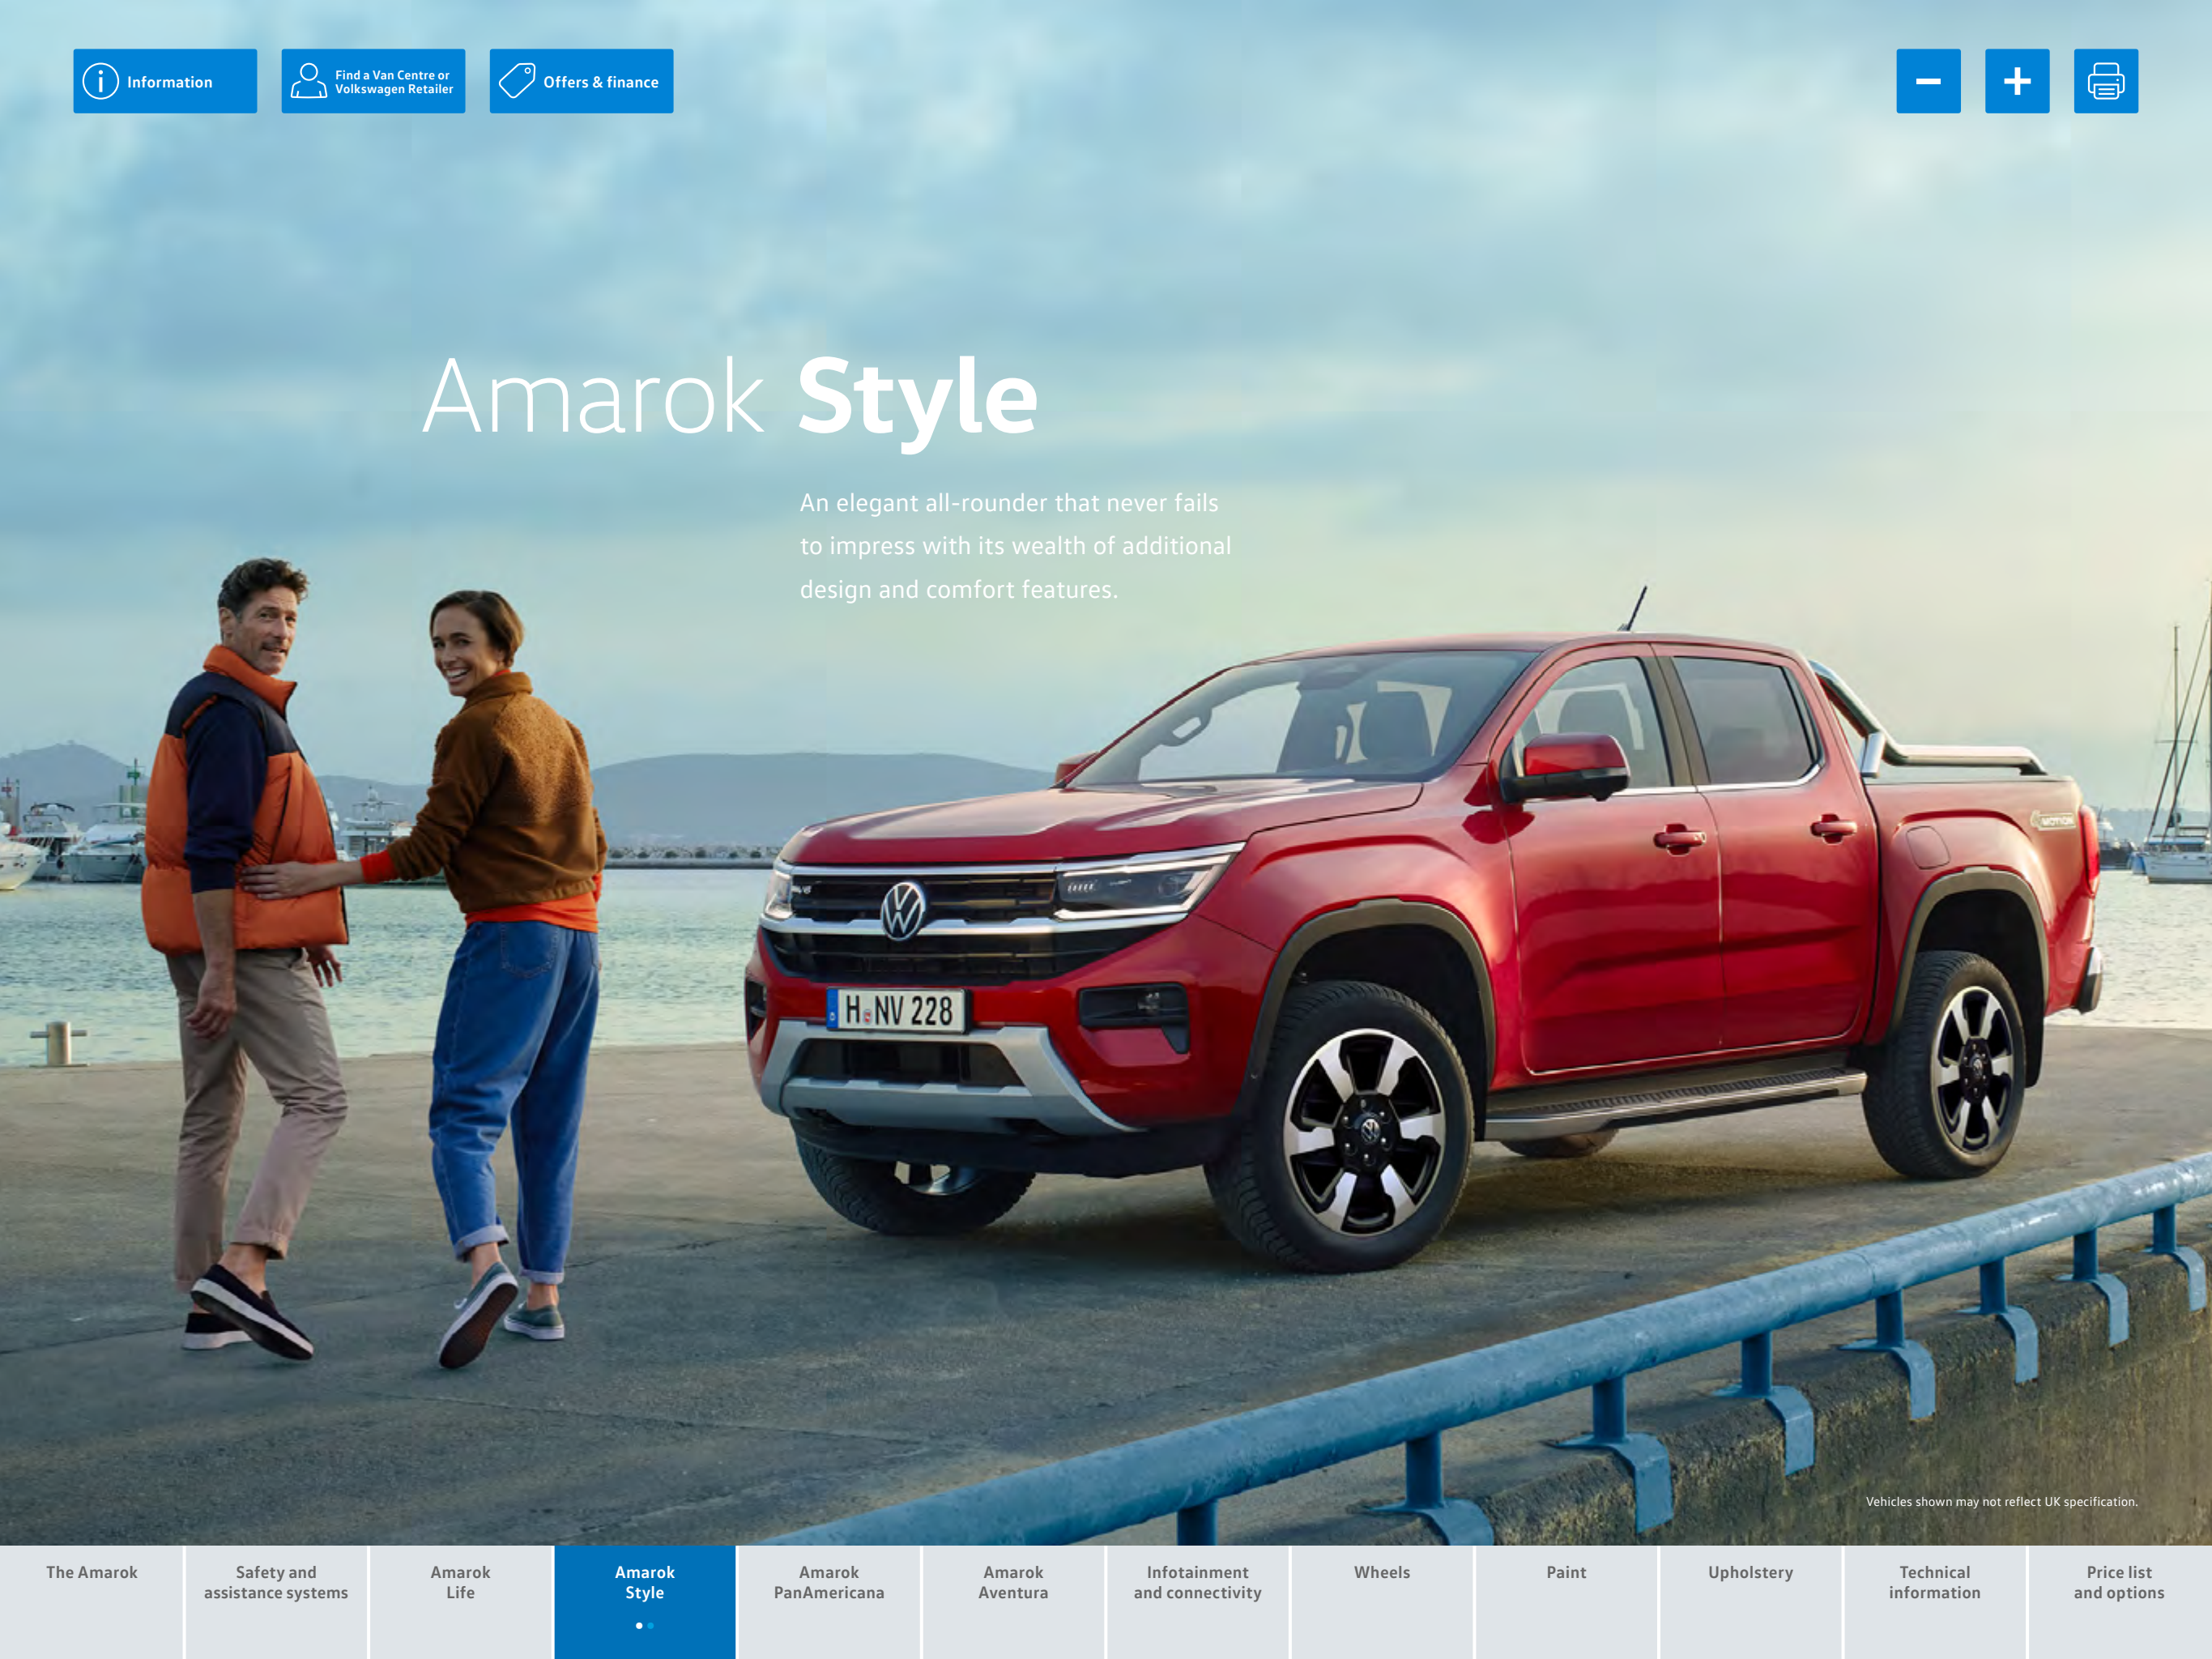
Information

Find a Van Centre or Volkswagen Retailer

Offers & finance

Amarok **Style**

An elegant all-rounder that never fails to impress with its wealth of additional design and comfort features.

H NV 228

Vehicles shown may not reflect UK specification.

The Amarok

Safety and assistance systems

Amarok Life

Amarok Style

Amarok PanAmericana

Amarok Aventura

Infotainment and connectivity

Wheels

Paint

Upholstery

Technical information

Price list and options